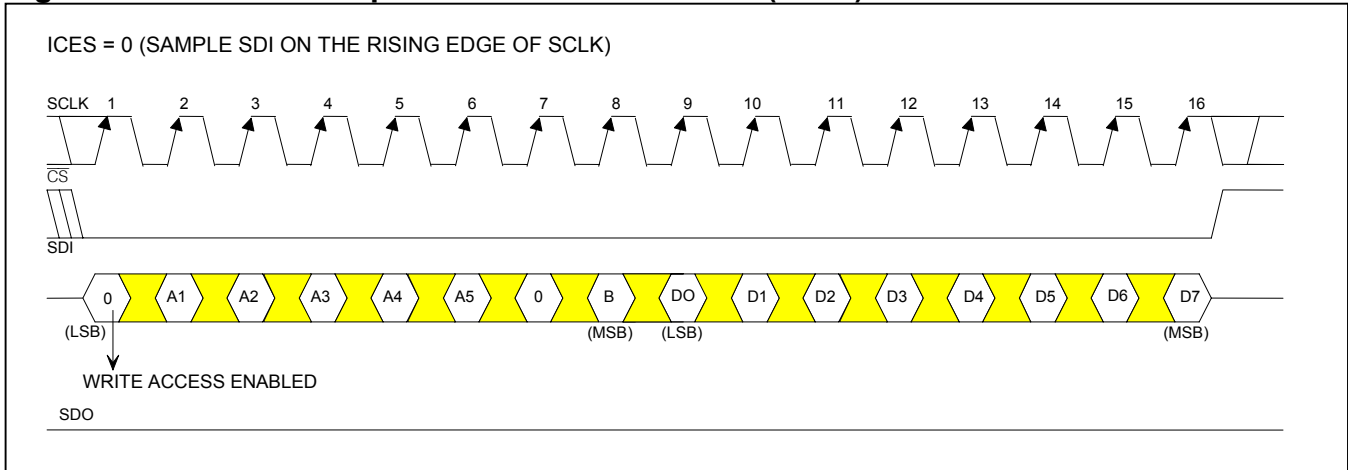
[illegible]

ICES = 0 (SAMPLE SDI ON THE RISING EDGE OF SCLK)

SCLK 1 2 3 4 5 6 7 8 9 10 11 12 13 14 15 16

$\overline{CS}$

SDI

0 A1 A2 A3 A4 A5 0 B DO D1 D2 D3 D4 D5 D6 D7

(LSB) (MSB) (LSB) (MSB)

WRITE ACCESS ENABLED

SDO